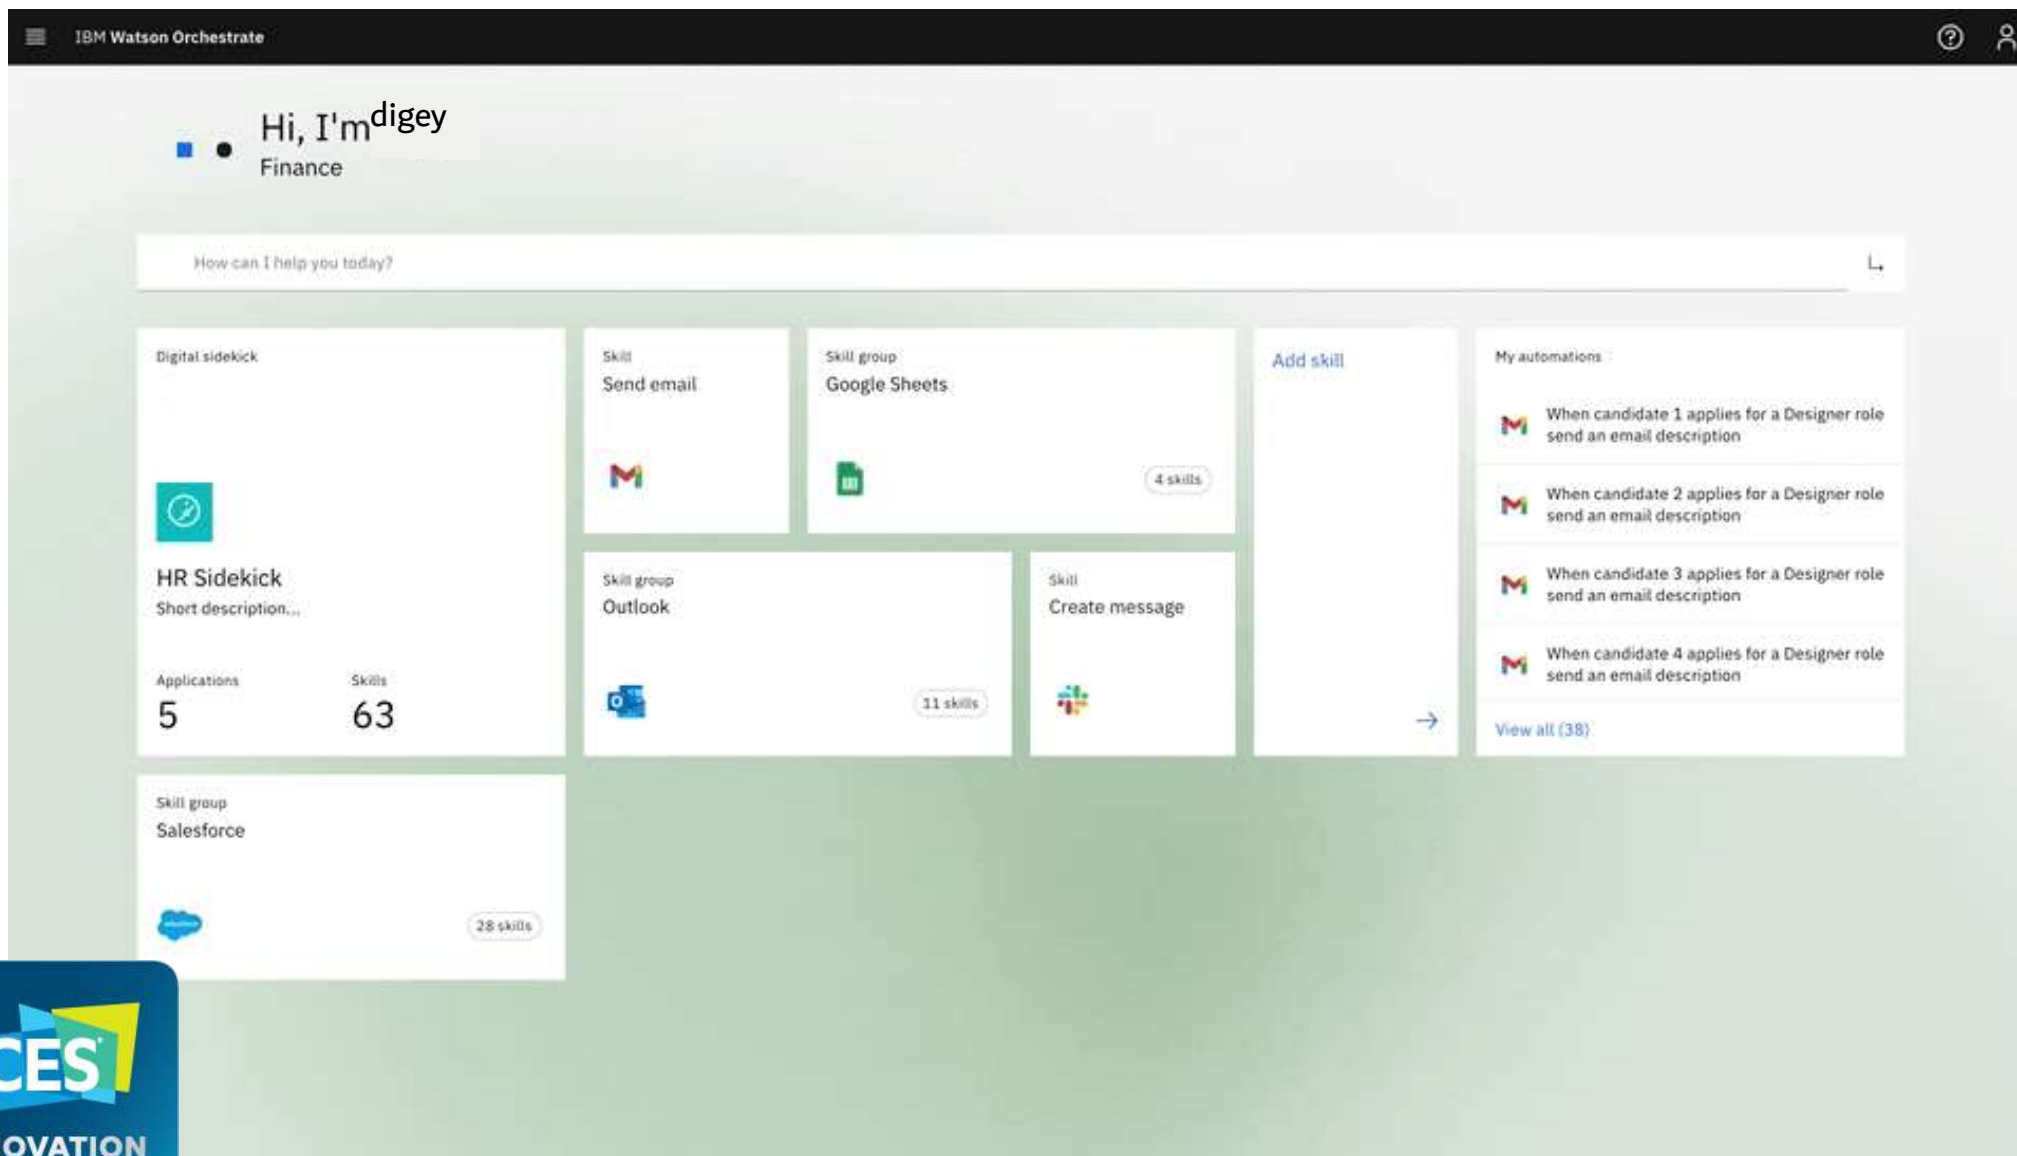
IBM Watson Orchestrate

Hi, I'mdigey
Finance

How can I help you today?

Digital sidekick

HR Sidekick
Short description...

Applications
5

Skills
63

Skill
Send email

Skill group
Google Sheets

4 skills

Add skill

My automations

When candidate 1 applies for a Designer role send an email description

When candidate 2 applies for a Designer role send an email description

When candidate 3 applies for a Designer role send an email description

When candidate 4 applies for a Designer role send an email description

View all (38)

Skill group
Outlook

11 skills

Skill
Create message

Skill group
Salesforce

28 skills

CES
OVATION